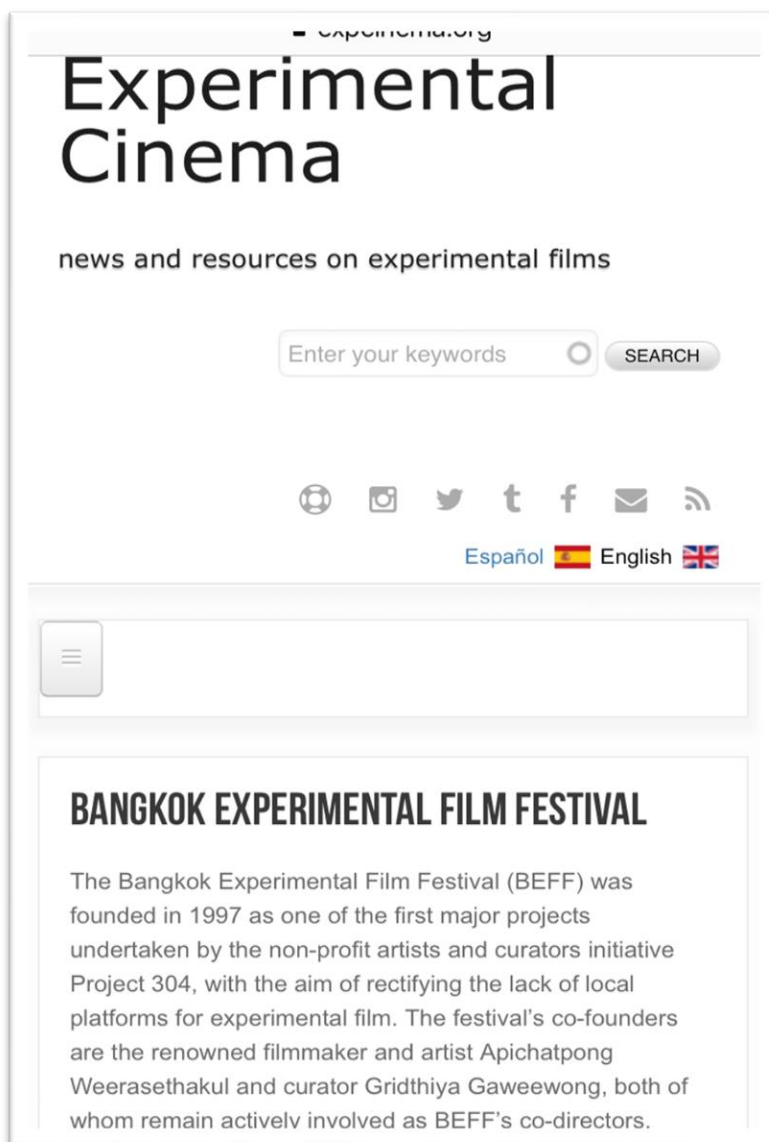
experimenta.org

Experimental Cinema

news and resources on experimental films

Enter your keywords SEARCH

Español English

BANGKOK EXPERIMENTAL FILM FESTIVAL

The Bangkok Experimental Film Festival (BEFF) was founded in 1997 as one of the first major projects undertaken by the non-profit artists and curators initiative Project 304, with the aim of rectifying the lack of local platforms for experimental film. The festival's co-founders are the renowned filmmaker and artist Apichatpong Weerasethakul and curator Gridthiya Gaweewong, both of whom remain actively involved as BEFF's co-directors.